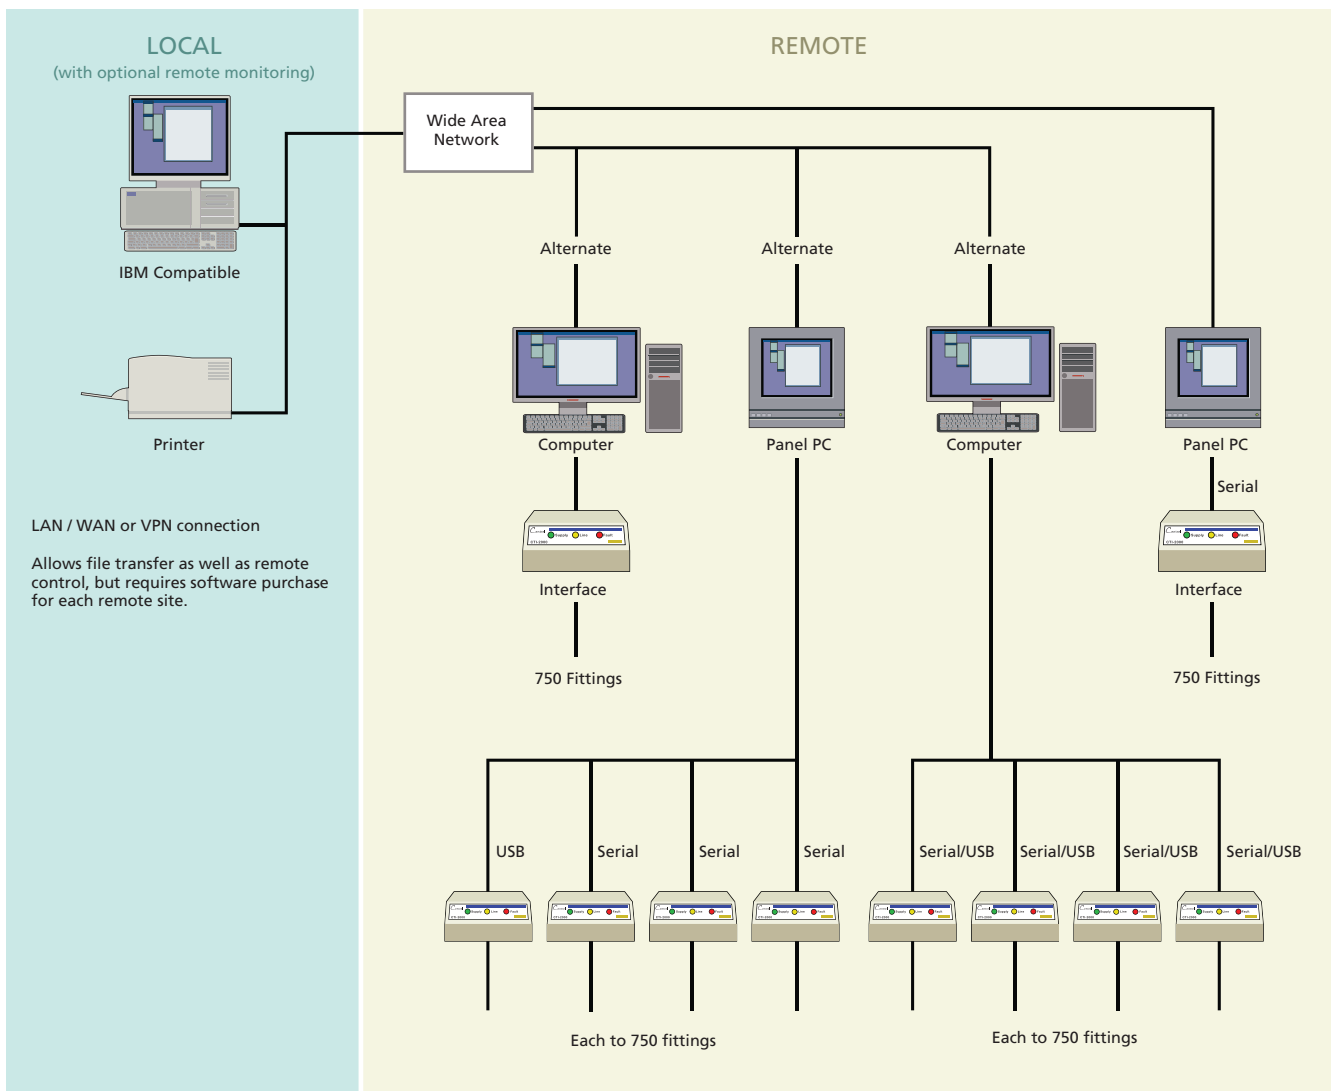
LOCAL
(with optional remote monitoring)

IBM Compatible

Printer

LAN / WAN or VPN connection

Allows file transfer as well as remote control, but requires software purchase for each remote site.

REMOTE

Wide Area Network

Alternate

Alternate

Alternate

Computer

Panel PC

Computer

Panel PC

Serial

Interface

Interface

750 Fittings

750 Fittings

USB

Serial

Serial

Serial

Serial/USB

Serial/USB

Serial/USB

Serial/USB

Each to 750 fittings

Each to 750 fittings